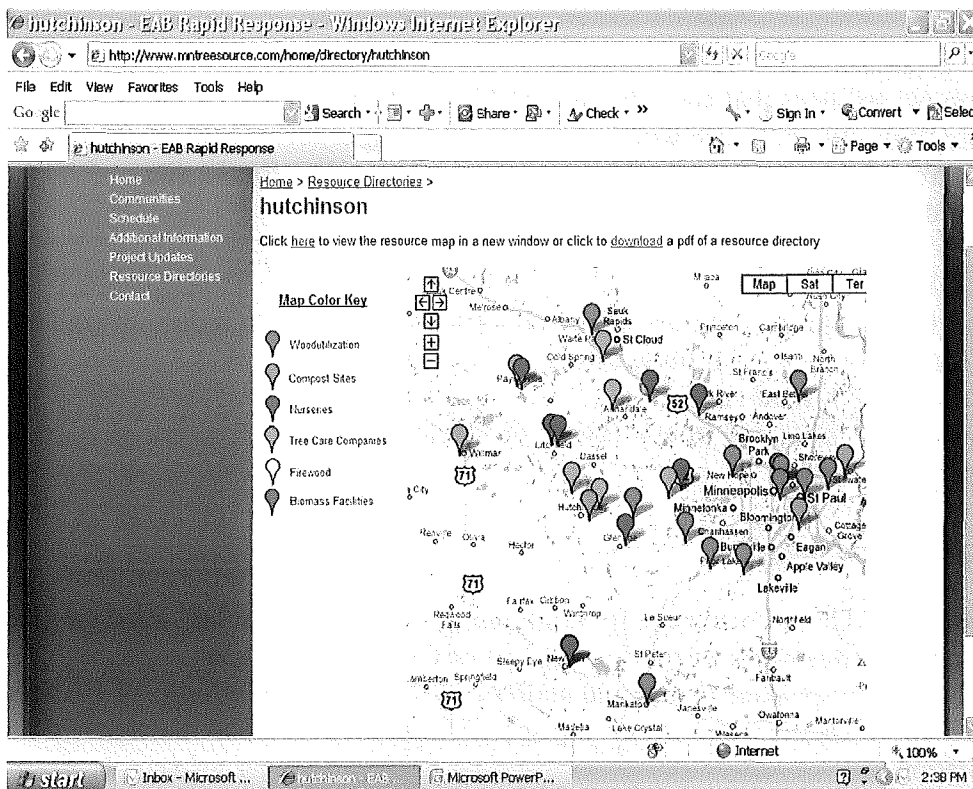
hutchinson - EAB Rapid Response - Windows Internet Explorer

http://www.mntreesource.com/home/directory/hutchinson

File Edit View Favorites Tools Help

Google Search Share Check Sign In Convert Select

hutchinson - EAB Rapid Response

Page Tools

Home
Communities
Schedule
Additional Information
Project Updates
Resource Directories
Contact

Home > Resource Directories >

hutchinson

Click here to view the resource map in a new window or click to download a pdf of a resource directory

Map Color Key

Woodutilization
Compost Sites
Nurseries
Tree Care Companies
Firewood
Biomass Facilities

Map Sat Ter

Melrose Albany Sauk Rapids Waite Park St Cloud Cold Spring Princeton Cambridge Isanti North Branch St Francis East Bethel Paynesville Annandale Elk River Ramsey Andover Litchfield Brooklyn Park Lino Lakes Willmar Dassel New Hope Minneapolis St Paul Stillwater Hutchinson Minnetonka Bloomington Cottage Grove Chanhassen Burnsville Eagan Apple Valley Prior Lake Lakeville Renville Olivia Hector Glencoe Fairfax Gibbon Winthrop Le Sueur Northfield Redwood Falls Sleepy Eye New Ulm St Peter Faribault Lamberton Springfield Mankato Janesville Owatonna Madelia Lake Crystal 52 71

Internet 100%

start Inbox - Microsoft ... hutchinson - EAB ... Microsoft PowerP... 2:38 PM